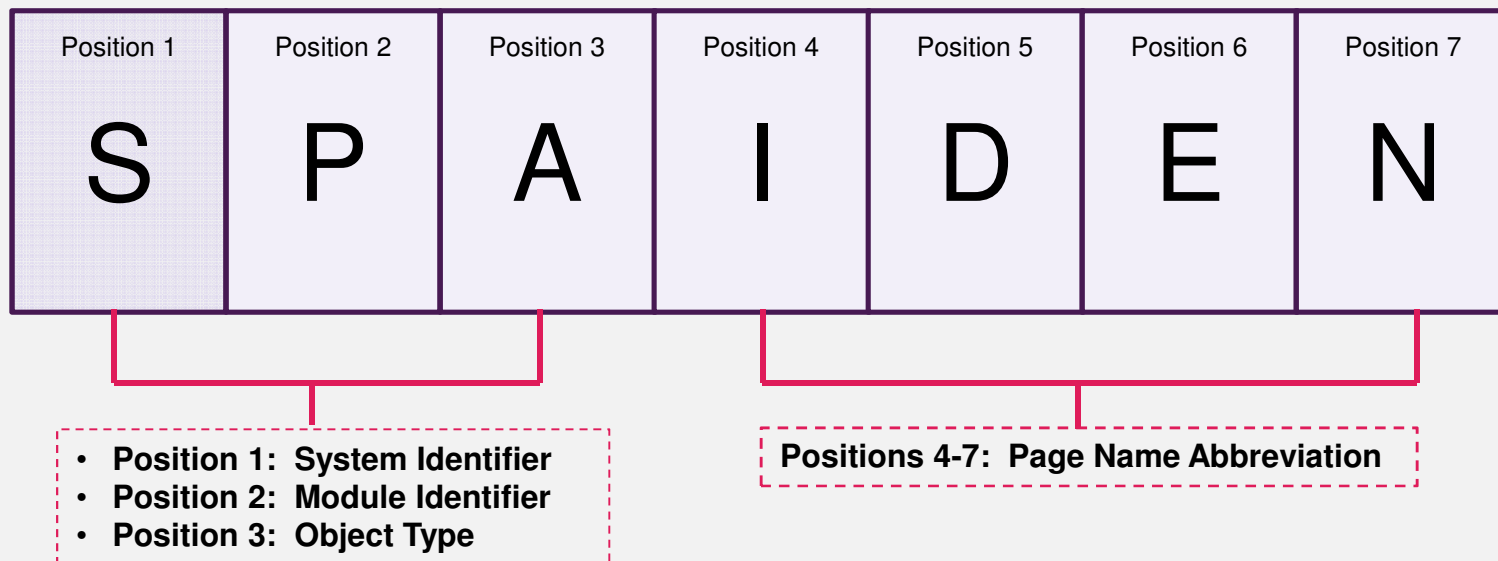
| Position 1 | Position 2 | Position 3 | Position 4 | Position 5 | Position 6 | Position 7 |
|---|---|---|---|---|---|---|
| S | P | A | I | D | E | N |

- Position 1: System Identifier
- Position 2: Module Identifier
- Position 3: Object Type

Positions 4-7: Page Name Abbreviation